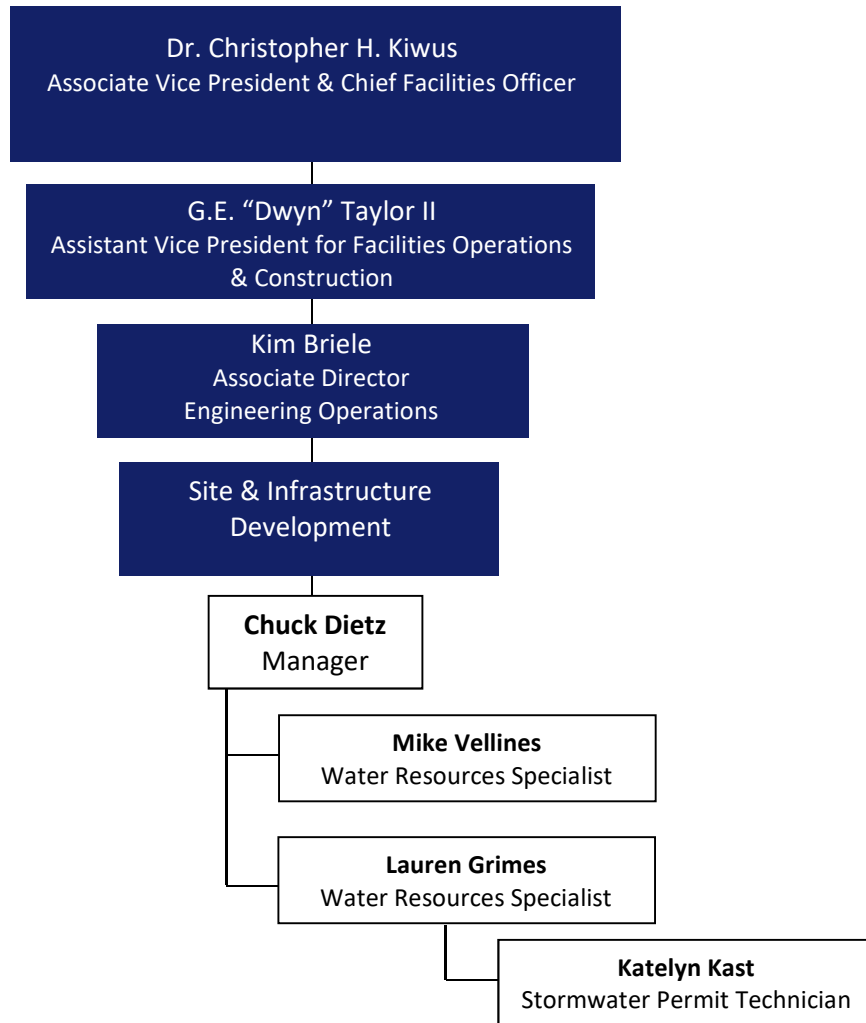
Dr. Christopher H. Kiwus
Associate Vice President & Chief Facilities Officer

G.E. "Dwyn" Taylor II
Assistant Vice President for Facilities Operations & Construction

Kim Briele
Associate Director
Engineering Operations

Site & Infrastructure Development

**Chuck Dietz**
Manager

**Mike Vellines**
Water Resources Specialist

**Lauren Grimes**
Water Resources Specialist

**Katelyn Kast**
Stormwater Permit Technician